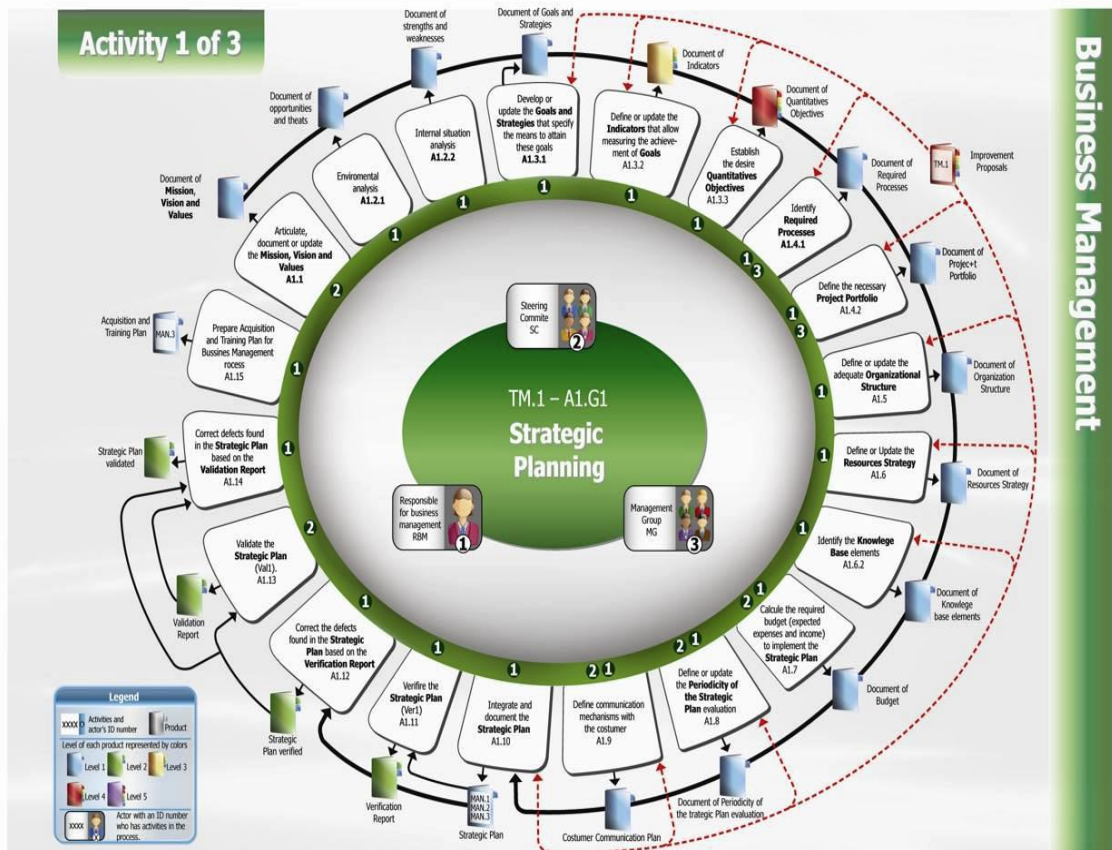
Activity 1 of 3

Business Management

TM.1 – A1.G1
Strategic Planning

Steering Commite SC 2

Responsible for business management RBM 1

Management Group MG 3

Articulate, document or update the Mission, Vision and Values A1.1

Enviromental analysis A1.2.1

Internal situation analysis A1.2.2

Develop or update the Goals and Strategies that specify the means to attain these goals A1.3.1

Define or update the Indicators that allow measuring the achievement of Goals A1.3.2

Establish the desire Quantitatives Objectives A1.3.3

Identify Required Processes A1.4.1

Define the necessary Project Portfolio A1.4.2

Define or update the adequate Organizational Structure A1.5

Define or Update the Resources Strategy A1.6

Identify the Knowlege Base elements A1.6.2

Calcule the required budget (expected expenses and income) to implement the Strategic Plan A1.7

Define or update the Periodicity of the Strategic Plan evaluation A1.8

Define communication mechanisms with the costumer A1.9

Integrate and document the Strategic Plan A1.10

Verifire the Strategic Plan (Ver1) A1.11

Correct the defects found in the Strategic Plan based on the Verification Report A1.12

Validate the Strategic Plan (Val1). A1.13

Correct defects found in the Strategic Plan based on the Validation Report A1.14

Prepare Acquisition and Training Plan for Bussines Management rocess A1.15

Document of Mission, Vision and Values

Document of opportunities and theats

Document of strengths and weaknesses

Document of Goals and Strategies

Document of Indicators

Document of Quantitatives Objectives

TM.1 Improvement Proposals

Document of Required Processes

Document of Project+t Portfolio

Document of Organization Structure

Document of Resources Strategy

Document of Knowlege base elements

Document of Budget

Document of Periodicity of the trategic Plan evaluation

Costumer Communication Plan

MAN.1 MAN.2 MAN.3 Strategic Plan

Verification Report

Strategic Plan verified

Validation Report

Strategic Plan validated

MAN.3 Acquisition and Training Plan

Legend
XXXX 0 Activities and actor's ID number
Product
Level of each product represented by colors
Level 1
Level 2
Level 3
Level 4
Level 5
XXXX Actor with an ID number who has activities in the process.